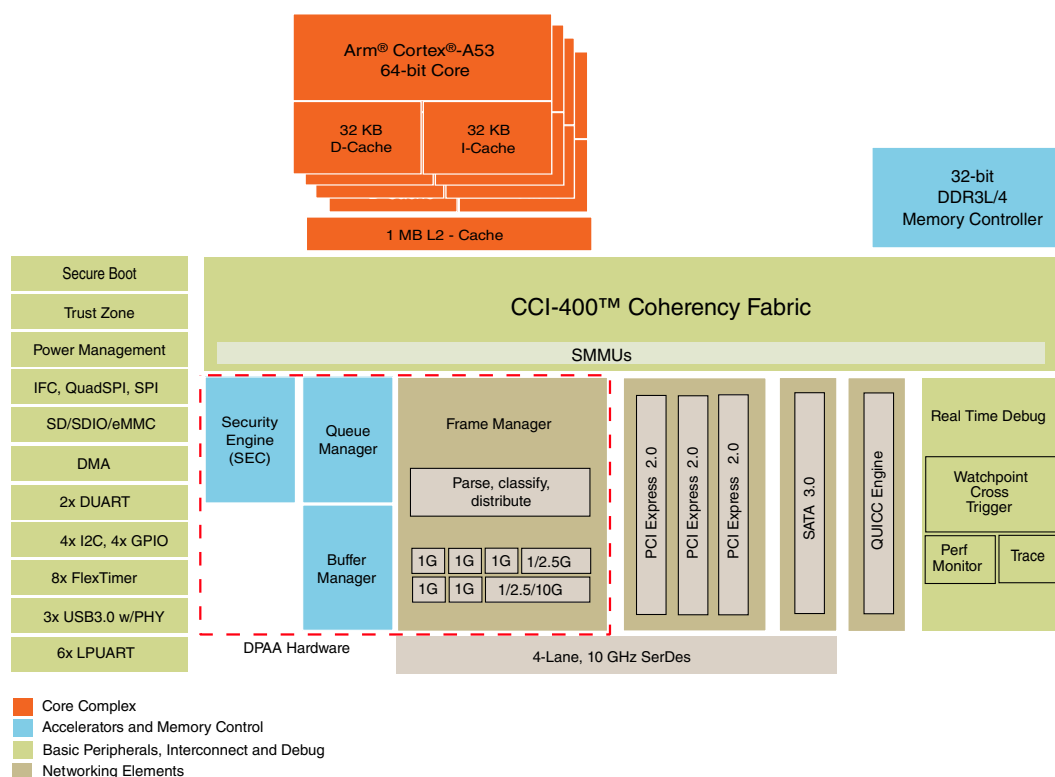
Arm® Cortex®-A53
64-bit Core

32 KB
D-Cache

32 KB
I-Cache

1 MB L2 - Cache

32-bit
DDR3L/4
Memory Controller

Secure Boot
Trust Zone
Power Management
IFC, QuadSPI, SPI
SD/SDIO/eMMC
DMA
2x DUART
4x I2C, 4x GPIO
8x FlexTimer
3x USB3.0 w/PHY
6x LPUART

CCI-400™ Coherency Fabric

SMMUs

Security Engine (SEC)

Queue Manager

Buffer Manager

Frame Manager

Parse, classify, distribute

| 1G | 1G | 1G | 1/2.5G |
|---|---|---|---|
| 1G | 1G | 1/2.5/10G | |

DPAA Hardware

PCI Express 2.0
PCI Express 2.0
PCI Express 2.0

SATA 3.0

QUICC Engine

Real Time Debug

Watchpoint Cross Trigger

Perf Monitor

Trace

4-Lane, 10 GHz SerDes

Core Complex
Accelerators and Memory Control
Basic Peripherals, Interconnect and Debug
Networking Elements